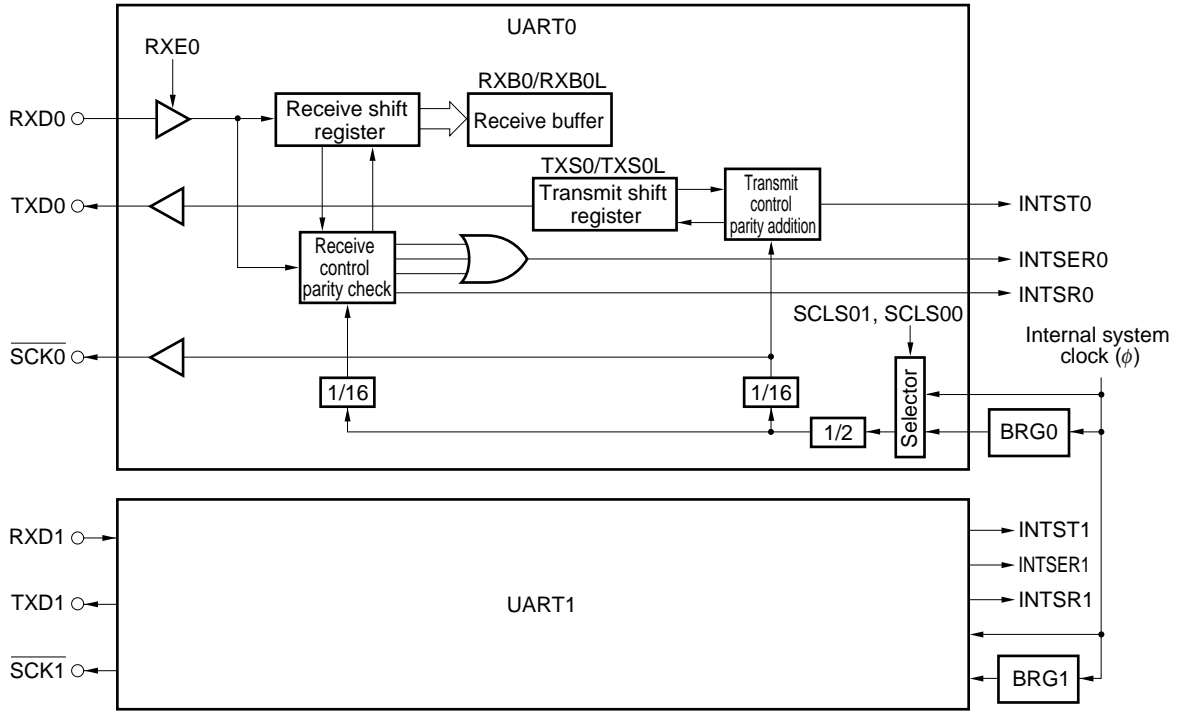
UART0

RXE0

RXD0

Receive shift register

RXB0/RXB0L

Receive buffer

TXS0/TXS0L

Transmit shift register

Transmit control parity addition

TXD0

INTST0

Receive control parity check

INTSER0

INTSR0

SCLS01, SCLS00

Internal system clock ($\phi$)

$\overline{SCK0}$

1/16

1/16

Selector

1/2

BRG0

RXD1

TXD1

UART1

$\overline{SCK1}$

INTST1

INTSER1

INTSR1

BRG1